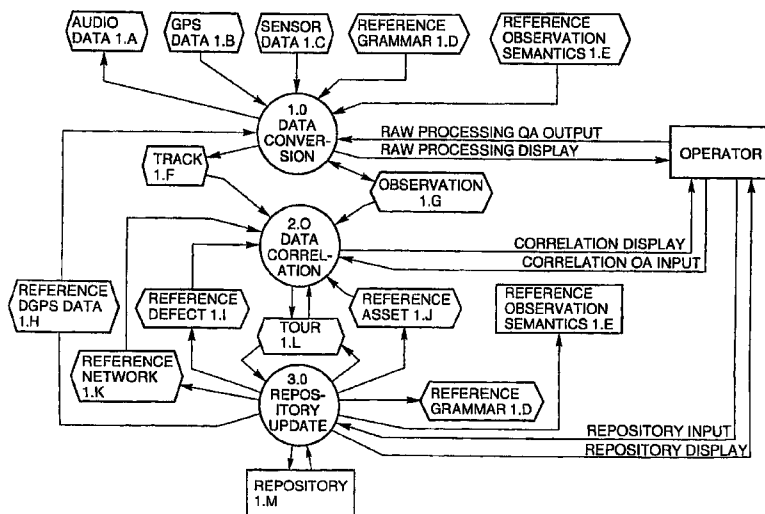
AUDIO DATA 1.A

GPS DATA 1.B

SENSOR DATA 1.C

REFERENCE GRAMMAR 1.D

REFERENCE OBSERVATION SEMANTICS 1.E

1.0 DATA CONVERSION

RAW PROCESSING QA OUTPUT

RAW PROCESSING DISPLAY

OPERATOR

TRACK 1.F

OBSERVATION 1.G

2.O DATA CORRELATION

CORRELATION DISPLAY

CORRELATION QA INPUT

REFERENCE DGPS DATA 1.H

REFERENCE DEFECT 1.I

REFERENCE ASSET 1.J

REFERENCE OBSERVATION SEMANTICS 1.E

TOUR 1.L

REFERENCE NETWORK 1.K

3.0 REPOSITORY UPDATE

REFERENCE GRAMMAR 1.D

REPOSITORY INPUT

REPOSITORY DISPLAY

REPOSITORY 1.M